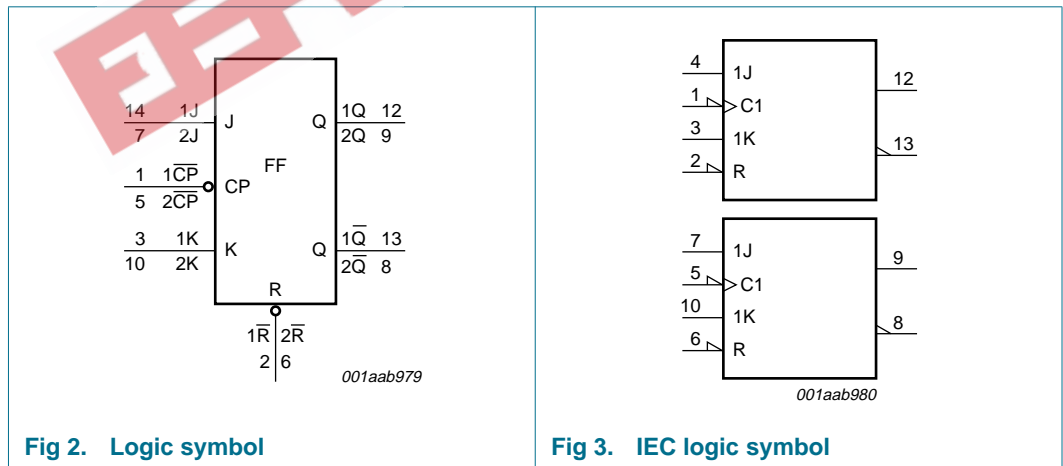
14 1J
7 2J
J
Q
1Q 12
2Q 9
FF
1 $1\overline{CP}$
5 $2\overline{CP}$
CP
3 1K
10 2K
K
Q
$1\overline{Q}$ 13
$2\overline{Q}$ 8
R
$1\overline{R}$ $2\overline{R}$
2 6
001aab979

Fig 2. Logic symbol

4 1J
1 C1
3 1K
2 R
12
13
7 1J
5 C1
10 1K
6 R
9
8
001aab980

Fig 3. IEC logic symbol